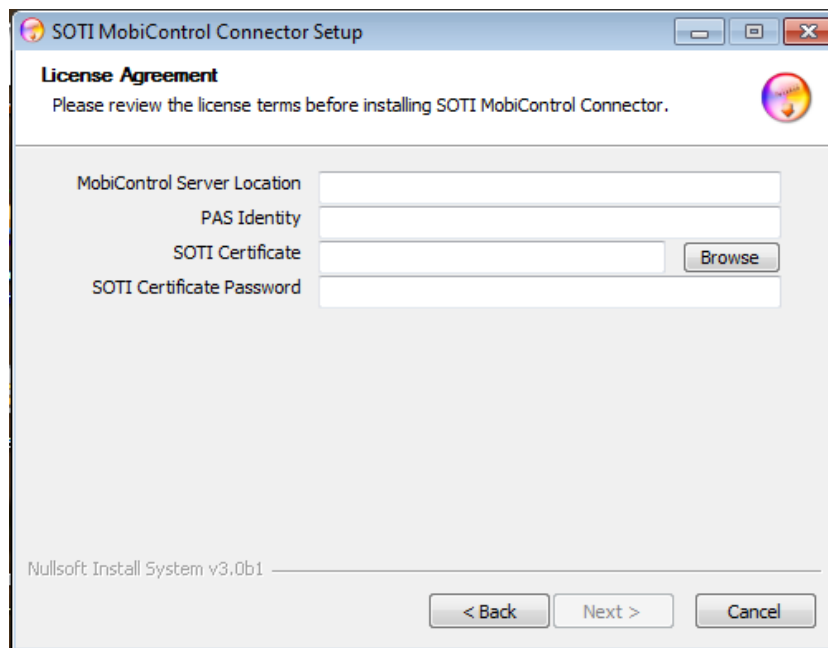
SOTI MobiControl Connector Setup

License Agreement
Please review the license terms before installing SOTI MobiControl Connector.

MobiControl Server Location
PAS Identity
SOTI Certificate
Browse
SOTI Certificate Password

Nullsoft Install System v3.0b1

< Back
Next >
Cancel